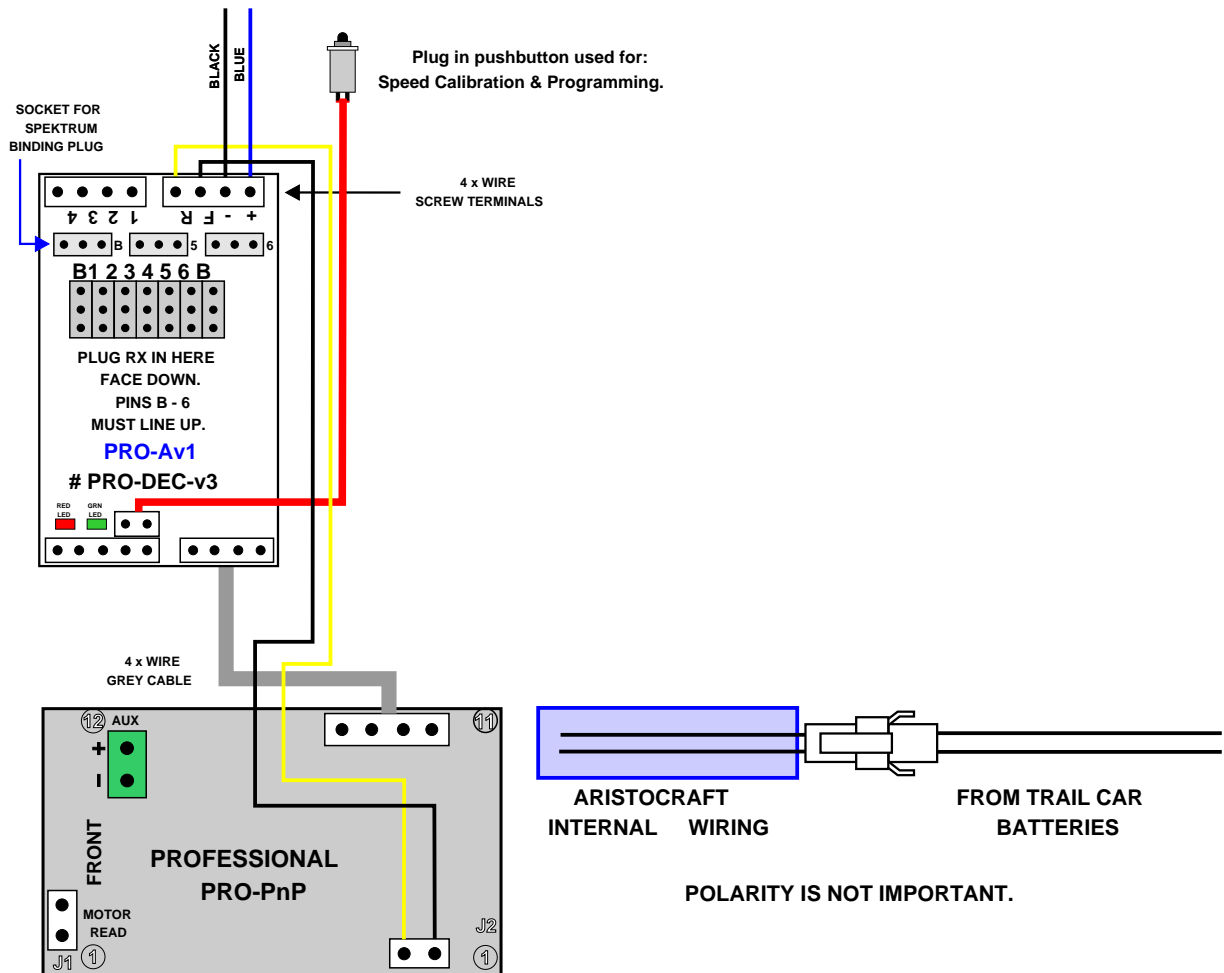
BLACK
BLUE

Plug in pushbutton used for: Speed Calibration & Programming.

SOCKET FOR SPEKTRUM BINDING PLUG

4 x WIRE SCREW TERMINALS

4 3 2 1 F R - +

B 5 6

B1 2 3 4 5 6 B

PLUG RX IN HERE FACE DOWN. PINS B - 6 MUST LINE UP.

PRO-Av1

# PRO-DEC-v3

RED LED
GRN LED

4 x WIRE GREY CABLE

⑫ AUX
+
-

⑪

FRONT

PROFESSIONAL
PRO-PnP

MOTOR READ

J1 ①

J2 ①

ARISTOCRAFT INTERNAL WIRING

FROM TRAIL CAR BATTERIES

POLARITY IS NOT IMPORTANT.